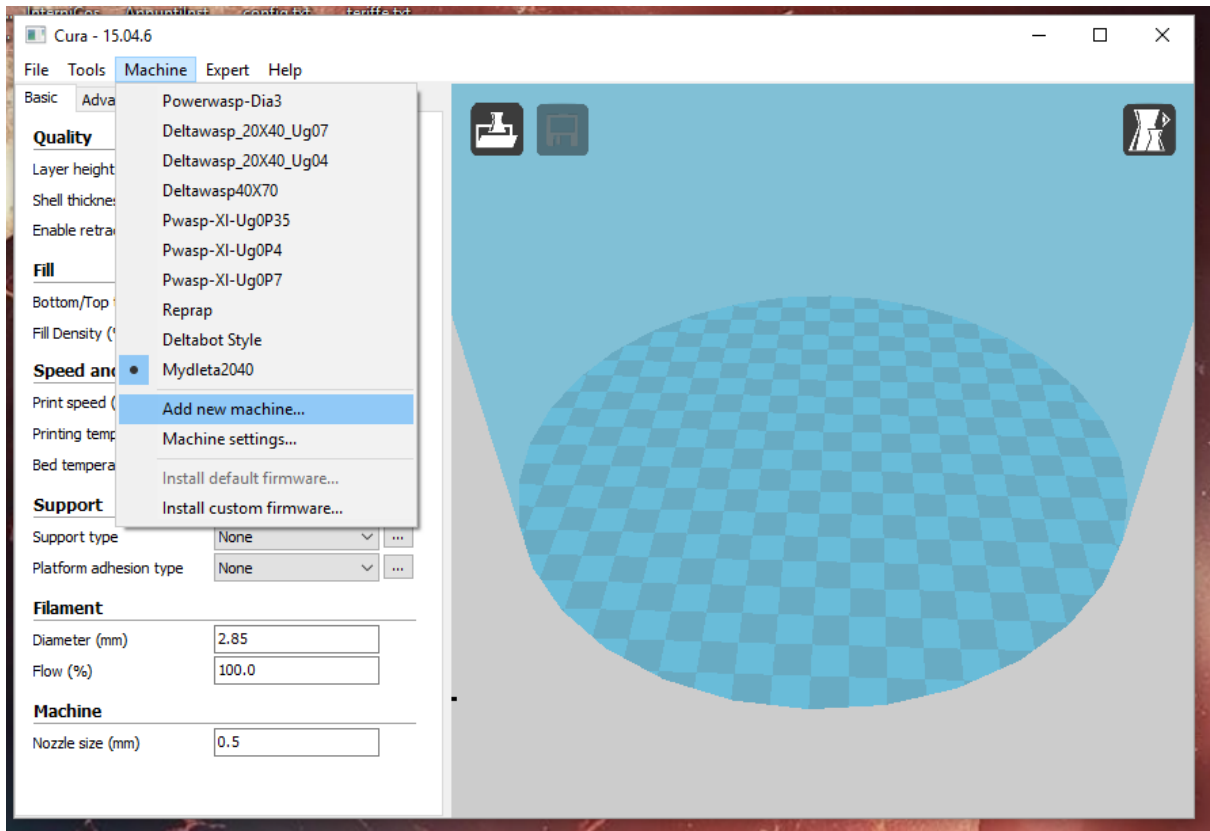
Cura - 15.04.6

File Tools Machine Expert Help

Basic Adva

Quality
Layer height
Shell thicknes
Enable retra

Fill
Bottom/Top
Fill Density (

Speed and
Print speed (
Printing temp
Bed tempera

Support
Support type None ...
Platform adhesion type None ...

Filament
Diameter (mm) 2.85
Flow (%) 100.0

Machine
Nozzle size (mm) 0.5

Powerwasp-Dia3
Deltawasp_20X40_Ug07
Deltawasp_20X40_Ug04
Deltawasp40X70
Pwasp-XI-Ug0P35
Pwasp-XI-Ug0P4
Pwasp-XI-Ug0P7
Reprap
Deltabot Style
Mydleta2040
Add new machine...
Machine settings...
Install default firmware...
Install custom firmware...